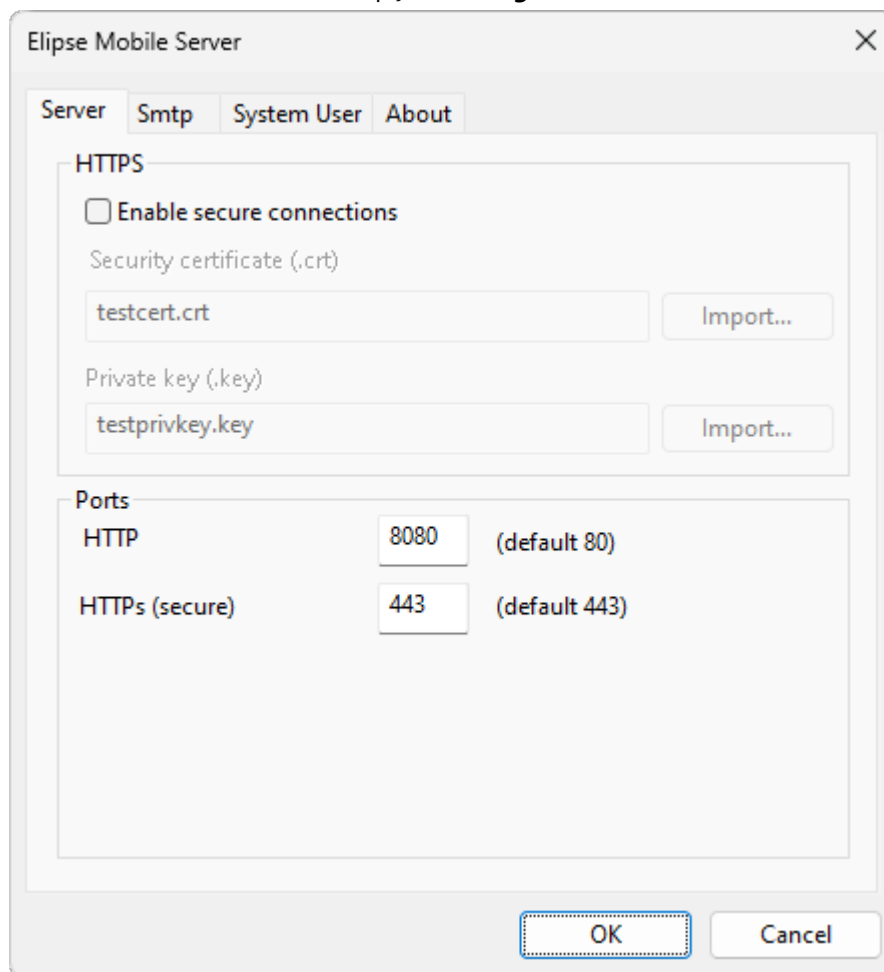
Elipse Mobile Server

×

Server Smtp System User About

HTTPS

Enable secure connections

Security certificate (.crt)

testcert.crt

Import...

Private key (.key)

testprivkey.key

Import...

Ports

HTTP 8080 (default 80)

HTTPs (secure) 443 (default 443)

OK Cancel